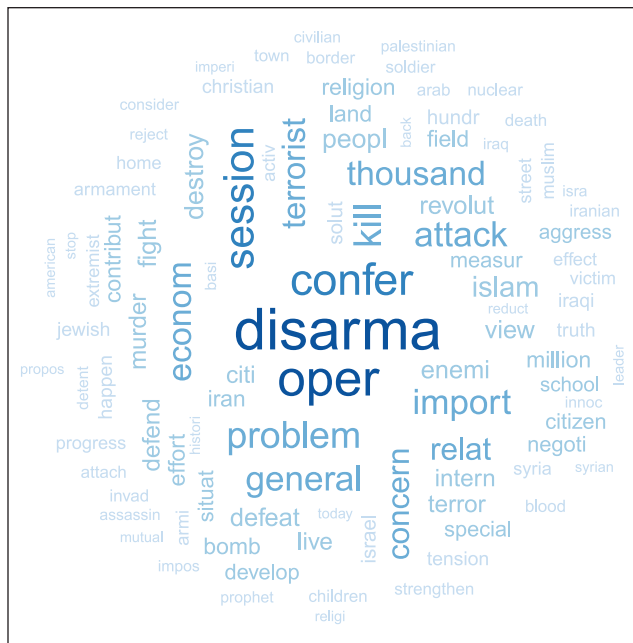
civilian
town border palestinian
imperi soldier
christian religion arab nuclear
consider land hundr death
reject terrorist back iraq
session peopl field
home destroy activ thousand street muslim
armament kill revolut isra
extremist contribut solut attack aggress iranian
american stop fight confer measur effect
basi islam victim
jewish econom murder disarma reduct iraqi
view truth
propos happen oper million leader
detent citi enemi school
iran import
histori defend citizen
progress problem relat negoti
attach effort intern syria syrian
invad situat general concern terror
assassin defeat special blood
mutual armi today live israel
bomb tension
impos develop
prophet children strengthen
religi